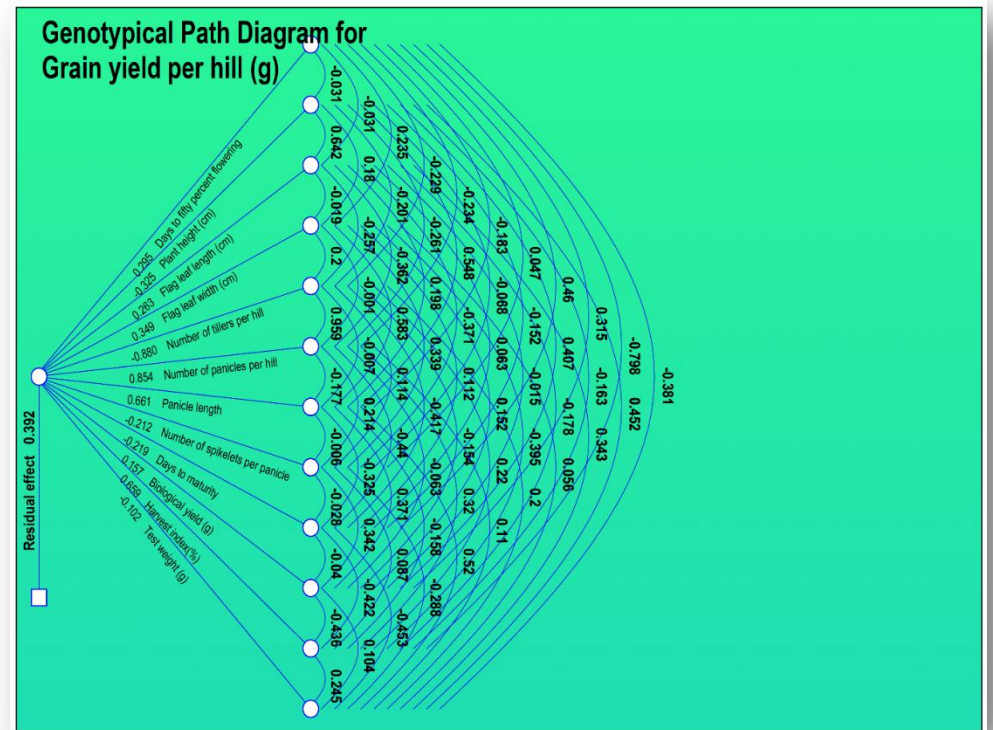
Genotypical Path Diagram for
Grain yield per hill (g)

0.295 Days to fifty percent flowering
-0.325 Plant height (cm)
0.263 Flag leaf length (cm)
0.349 Flag leaf width (cm)
-0.880 Number of tillers per hill
0.854 Number of panicles per hill
0.661 Panicle length
-0.212 Number of spikelets per panicle
-0.219 Days to maturity
0.157 Biological yield (g)
0.659 Harvest index(%)
-0.102 Test weight (g)

Residual effect 0.392

-0.031 0.642 -0.019 0.2 0.959 -0.177 -0.006 -0.028 -0.04 -0.436 0.245
-0.031 0.18 -0.257 -0.001 -0.007 0.214 -0.325 0.342 -0.422 0.104
0.235 -0.201 -0.362 0.583 0.114 -0.44 0.371 0.087 -0.453
-0.229 -0.261 0.198 0.339 -0.417 -0.063 -0.158 -0.288
-0.234 0.548 -0.371 0.112 -0.154 0.32 0.52
-0.183 -0.068 0.063 0.152 0.22 0.11
0.047 -0.152 -0.015 -0.395 0.2
0.46 0.407 -0.178 0.056
0.315 -0.163 0.343
-0.798 0.452
-0.381